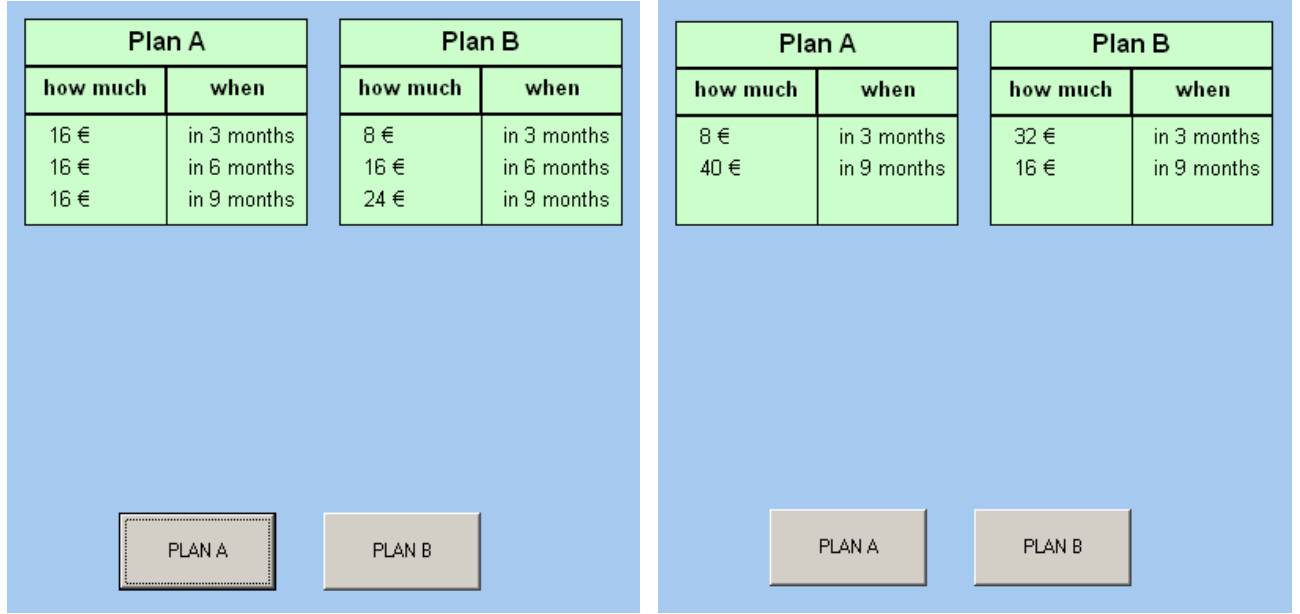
| Plan A | |
|---|---|
| how much | when |
| 16 € | in 3 months |
| 16 € | in 6 months |
| 16 € | in 9 months |

| Plan B | |
|---|---|
| how much | when |
| 8 € | in 3 months |
| 16 € | in 6 months |
| 24 € | in 9 months |

PLAN A

PLAN B

| Plan A | |
|---|---|
| how much | when |
| 8 € | in 3 months |
| 40 € | in 9 months |

| Plan B | |
|---|---|
| how much | when |
| 32 € | in 3 months |
| 16 € | in 9 months |

PLAN A

PLAN B